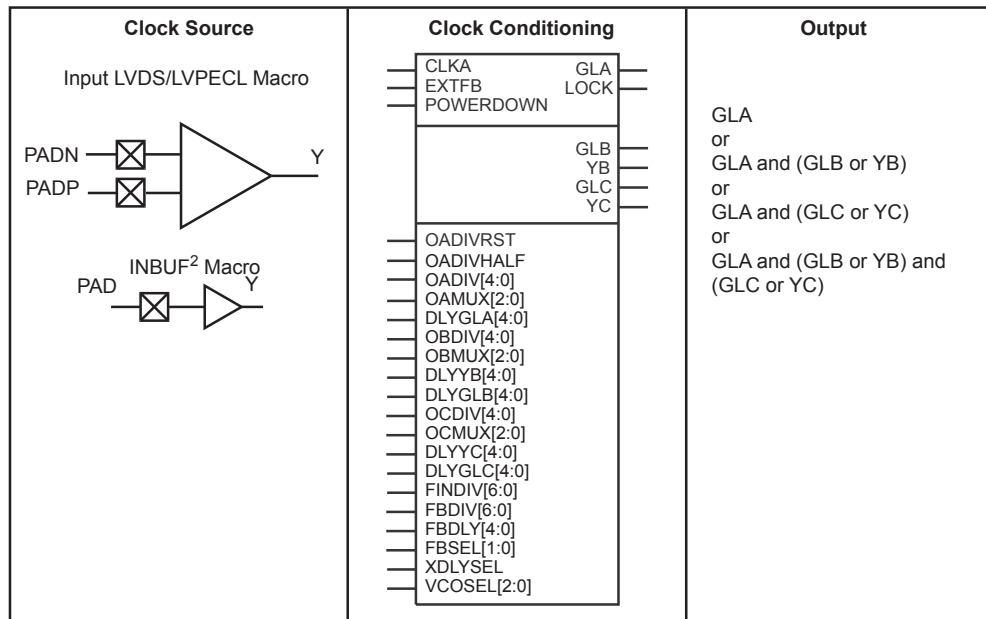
| Clock Source | Clock Conditioning | Output |
|---|---|---|
| Input LVDS/LVPECL Macro<br>PADN<br>PADP<br>Y<br>INBUF$^2$ Macro<br>PAD<br>Y | CLKA<br>EXTFB<br>POWERDOWN<br>GLA<br>LOCK<br>GLB<br>YB<br>GLC<br>YC<br>OADIVRST<br>OADIVHALF<br>OADIV[4:0]<br>OAMUX[2:0]<br>DLYGLA[4:0]<br>OBDIV[4:0]<br>OBMUX[2:0]<br>DLYYB[4:0]<br>DLYGLB[4:0]<br>OCDIV[4:0]<br>OCMUX[2:0]<br>DLYYC[4:0]<br>DLYGLC[4:0]<br>FINDIV[6:0]<br>FBDIV[6:0]<br>FBDLY[4:0]<br>FBSEL[1:0]<br>XDLYSEL<br>VCOSEL[2:0] | GLA<br>or<br>GLA and (GLB or YB)<br>or<br>GLA and (GLC or YC)<br>or<br>GLA and (GLB or YB) and (GLC or YC) |